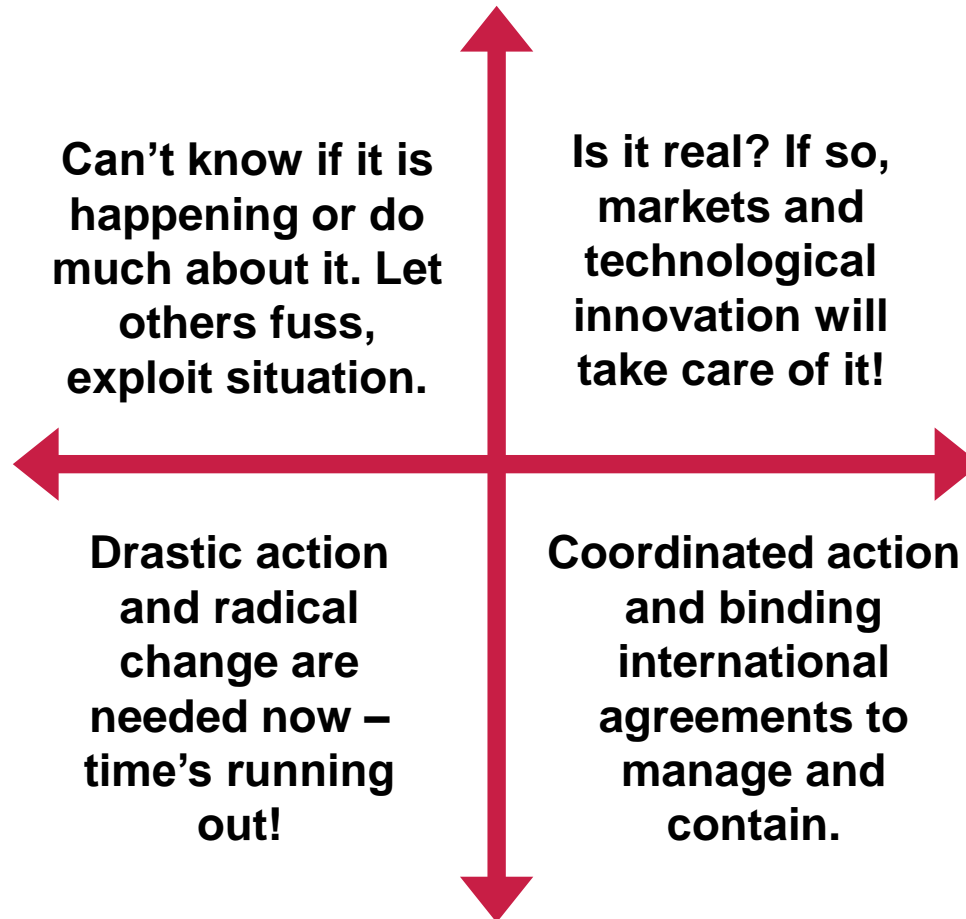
Can’t know if it is happening or do much about it. Let others fuss, exploit situation.

Is it real? If so, markets and technological innovation will take care of it!

Drastic action and radical change are needed now – time’s running out!

Coordinated action and binding international agreements to manage and contain.